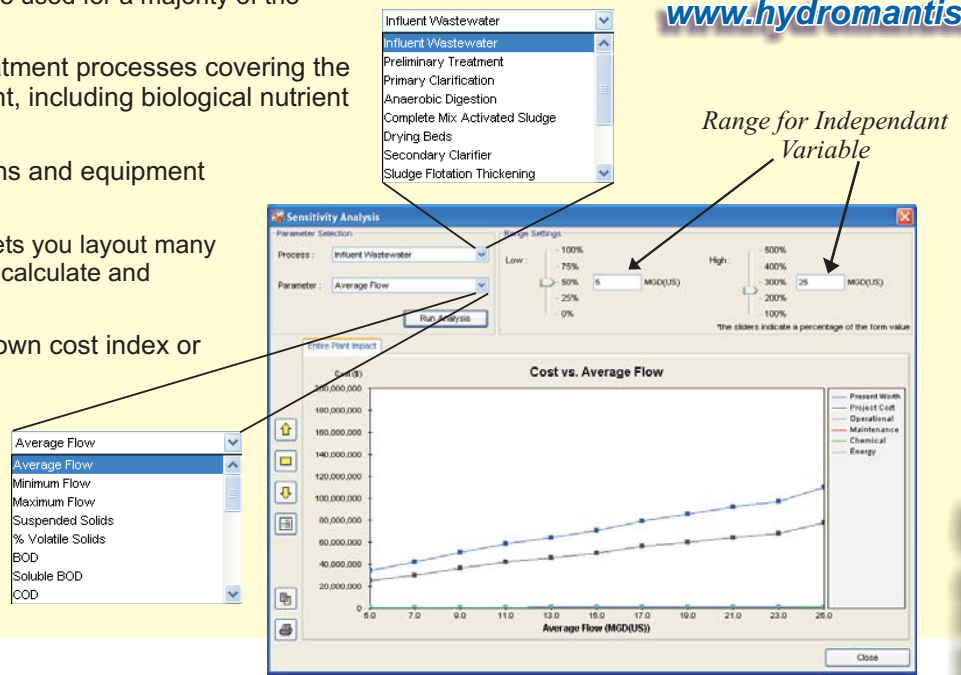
e used for a majority of the

atment processes covering the nt, including biological nutrient

ns and equipment

ets you layout many calculate and

own cost index or

www.hydromantis

Influent Wastewater
Influent Wastewater
Preliminary Treatment
Primary Clarification
Anaerobic Digestion
Complete Mix Activated Sludge
Drying Beds
Secondary Clarifier
Sludge Flotation Thickening

Range for Independant Variable

Sensitivity Analysis
Parameter Selection
Process : Influent Wastewater
Parameter : Average Flow
Run Analysis
Range Settings
Low : 100% 75% 50% 25% 0% 5 MGD(US)
High : 500% 400% 300% 200% 100% 25 MGD(US)
*the sliders indicate a percentage of the form value
Entire Plant Impact
Cost vs. Average Flow
Cost ($)
200,000,000
180,000,000
160,000,000
140,000,000
120,000,000
100,000,000
80,000,000
60,000,000
40,000,000
20,000,000
0
5.0 7.0 9.0 11.0 13.0 15.0 17.0 19.0 21.0 23.0 25.0
Average Flow (MGD(US))
Present Worth
Project Cost
Operational
Maintenance
Chemical
Energy
Close

Average Flow
Average Flow
Minimum Flow
Maximum Flow
Suspended Solids
% Volatile Solids
BOD
Soluble BOD
COD